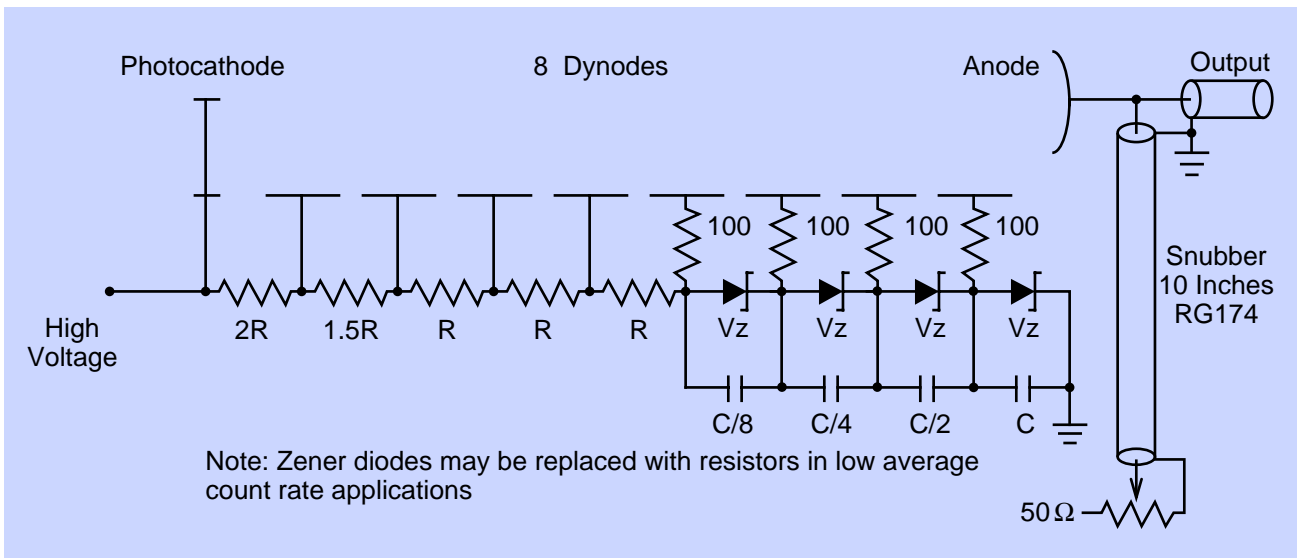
Photocathode

8 Dynodes

Anode

Output

100 100 100 100

Snubber 10 Inches RG174

High Voltage

2R 1.5R R R R

Vz Vz Vz Vz

C/8 C/4 C/2 C

Note: Zener diodes may be replaced with resistors in low average count rate applications

$50\,\Omega$